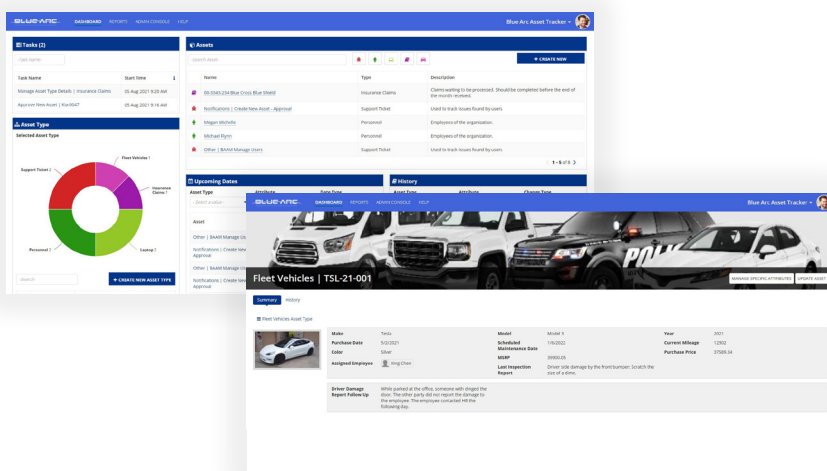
BLUE ARC DASHBOARD REPORTS ADMIN CONSOLE HELP Blue Arc Asset Tracker

Tasks (2)

Task Name | Start Time
Manage Asset Type Details | Insurance Claims | 05-Aug-2021 9:20 AM
Approve New Asset | Ka-0047 | 05-Aug-2021 9:18 AM

Asset Type

Selected Asset Type

Fleet Vehicles
Insurance Claims
Laptop
Personnel
Support Ticket

+ CREATE NEW ASSET TYPE

Assets

+ CREATE NEW

| Name | Type | Description |
|---|---|---|
| 00-3543-234 Blue Cross Blue Shield | Insurance Claims | Claims waiting to be processed. Should be completed before the end of the month reviewed. |
| Notifications \| Create New Asset - Approval | Support Ticket | Used to track issues found by users |
| Megan Michello | Personnel | Employees of the organization. |
| Michael Flynn | Personnel | Employees of the organization. |
| Other \| BAAM Manage Users | Support Ticket | Used to track issues found by users |

1 - 5 of 5

Upcoming Dates

Asset Type Attribute Date Type

Asset

Other | BAAM Manage Us
Notifications | Create New
Other | BAAM Manage U
Notifications | Create New

History

Asset Type Attribute Change Type

BLUE ARC DASHBOARD REPORTS ADMIN CONSOLE HELP Blue Arc Asset Tracker

Fleet Vehicles | TSL-21-001

MANAGE SPECIFIC ATTRIBUTES UPDATE ASSET

Summary History

Fleet Vehicles Asset Type

| Make | Tesla | Model | Model 3 | Year | 2021 |
|---|---|---|---|---|---|
| Purchase Date | 5/2/2021 | Scheduled Maintenance Date | 1/6/2022 | Current Mileage | 12902 |
| Color | Silver | MSRP | 39900.00 | Purchase Price | 37589.34 |
| Assigned Employee | Jing Chen | Last Inspection Report | Driver side damage by the front bumper. Scratch the size of a dime. | | |

Driver Damage Report Follow Up: While parked at the office, someone with dinged the door. The other party did not report the damage to the employee. The employee contacted HR the following day.